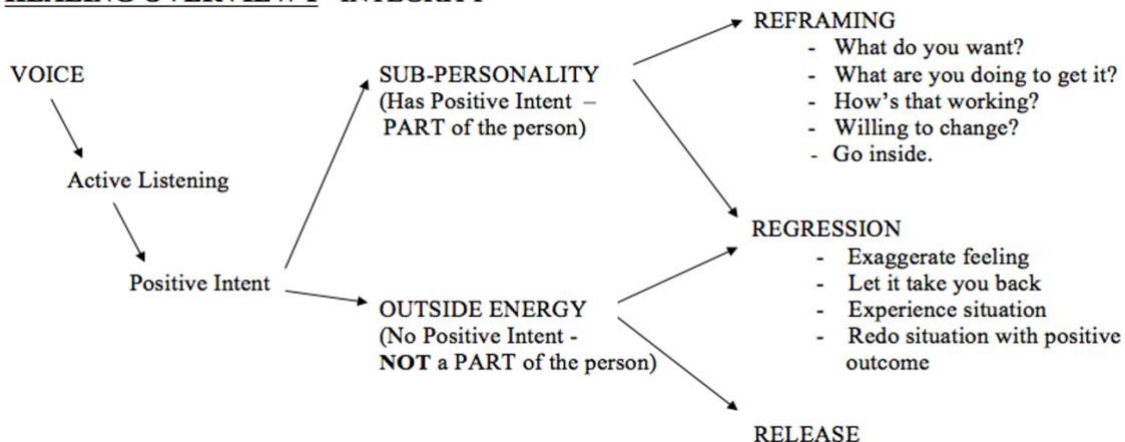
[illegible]

VOICE

Active Listening

Positive Intent

SUB-PERSONALITY (Has Positive Intent – PART of the person)

OUTSIDE ENERGY (No Positive Intent - **NOT** a PART of the person)

REFRAMING
- What do you want?
- What are you doing to get it?
- How's that working?
- Willing to change?
- Go inside.

REGRESSION
- Exaggerate feeling
- Let it take you back
- Experience situation
- Redo situation with positive outcome

RELEASE